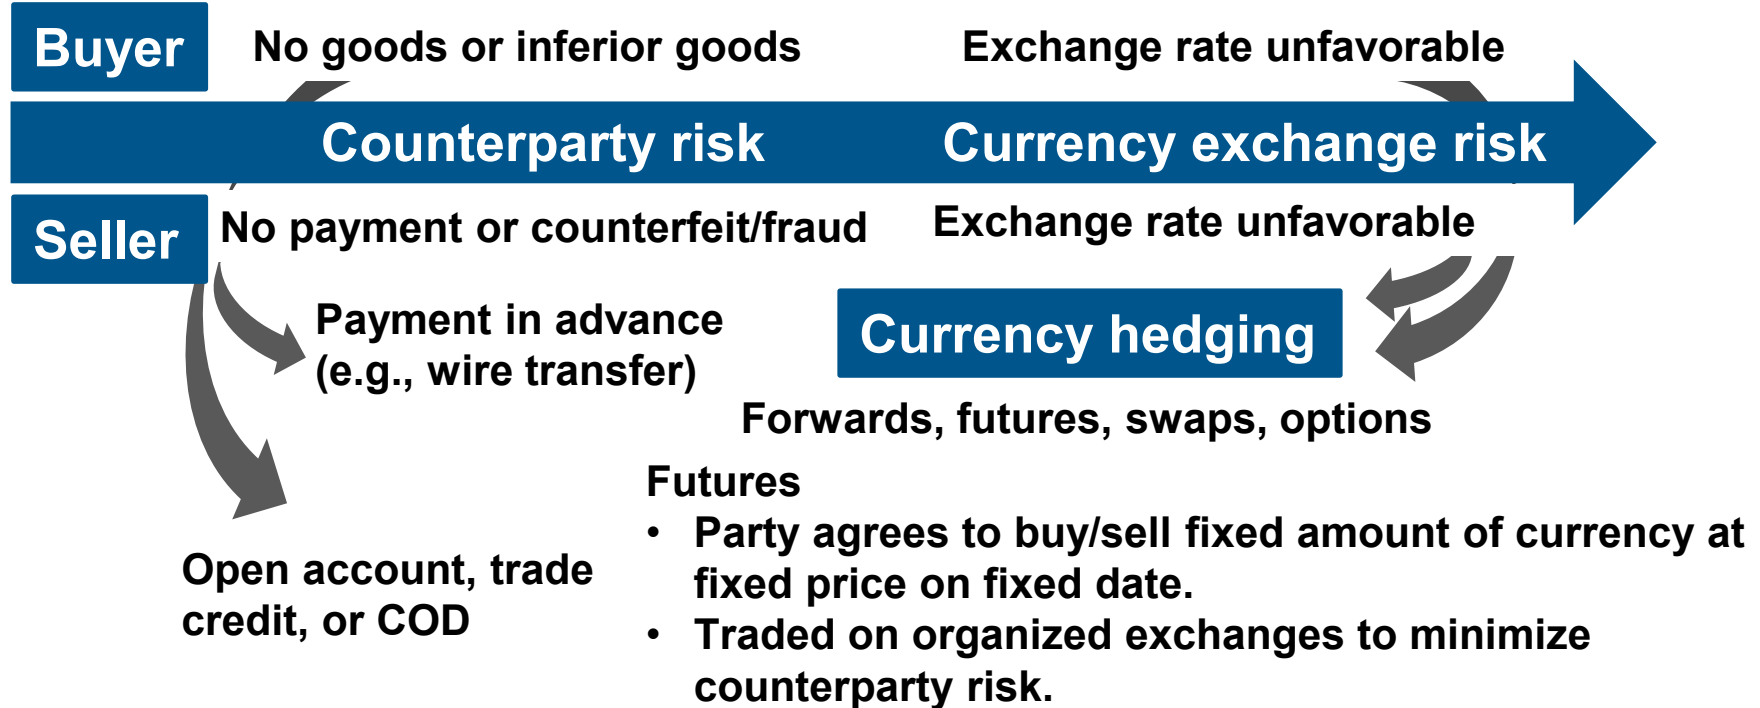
Buyer

No goods or inferior goods

Exchange rate unfavorable

Counterparty risk

Currency exchange risk

Seller

No payment or counterfeit/fraud

Exchange rate unfavorable

Payment in advance (e.g., wire transfer)

Currency hedging

Forwards, futures, swaps, options

Futures
• Party agrees to buy/sell fixed amount of currency at fixed price on fixed date.
• Traded on organized exchanges to minimize counterparty risk.

Open account, trade credit, or COD